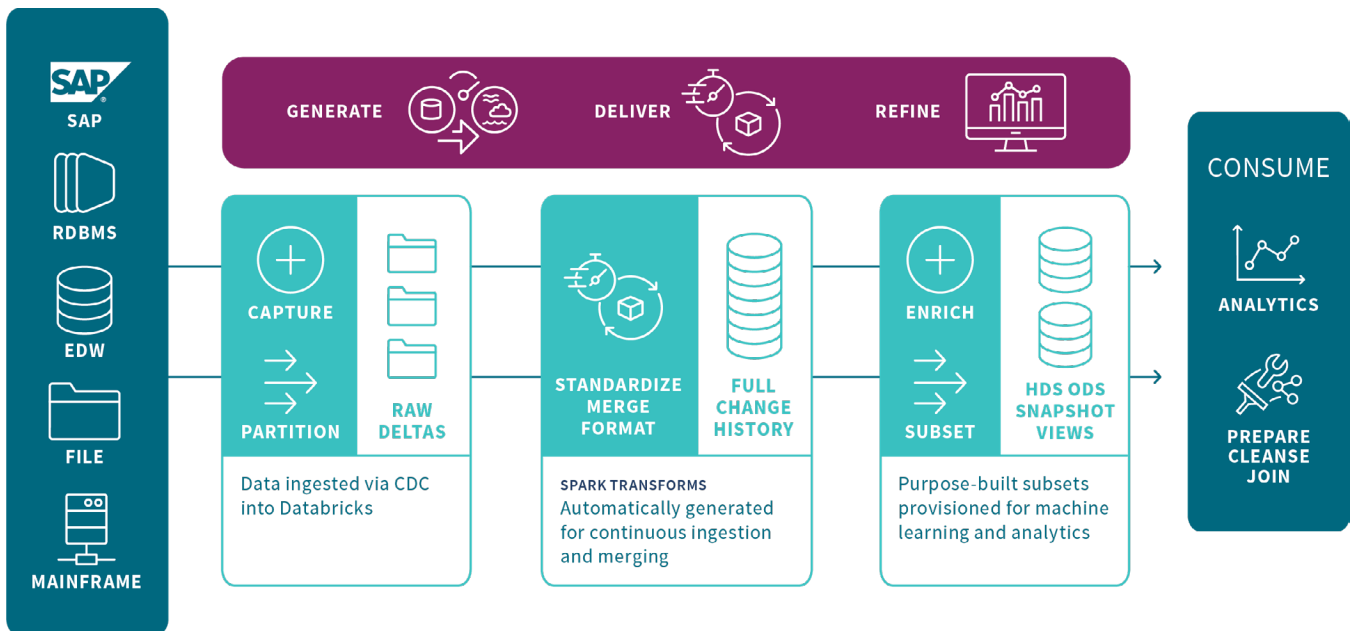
SAP
SAP
RDBMS
EDW
FILE
MAINFRAME

GENERATE
DELIVER
REFINE

CAPTURE
PARTITION
RAW DELTAS
Data ingested via CDC into Databricks

STANDARDIZE MERGE FORMAT
FULL CHANGE HISTORY
SPARK TRANSFORMS
Automatically generated for continuous ingestion and merging

ENRICH
SUBSET
HDS ODS SNAPSHOT VIEWS
Purpose-built subsets provisioned for machine learning and analytics

CONSUME
ANALYTICS
PREPARE CLEANSE JOIN